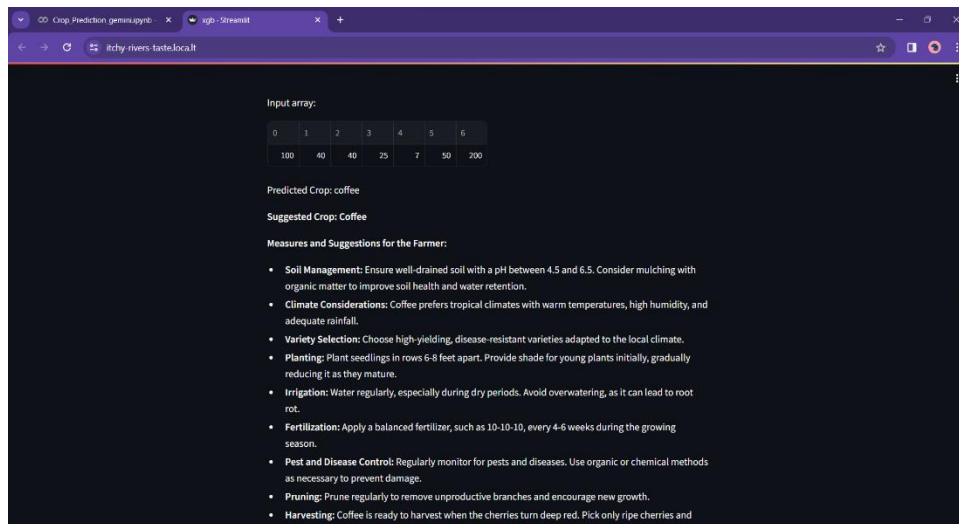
CO Crop Prediction gemini.ipynb × xgb · Streamlit × +

itchy-rivers-taste.loca.lt

Input array:

| 0 | 1 | 2 | 3 | 4 | 5 | 6 |
|---|---|---|---|---|---|---|
| 100 | 40 | 40 | 25 | 7 | 50 | 200 |

Predicted Crop: coffee

Suggested Crop: Coffee

Measures and Suggestions for the Farmer:

- Soil Management: Ensure well-drained soil with a pH between 4.5 and 6.5. Consider mulching with organic matter to improve soil health and water retention.
- Climate Considerations: Coffee prefers tropical climates with warm temperatures, high humidity, and adequate rainfall.
- Variety Selection: Choose high-yielding, disease-resistant varieties adapted to the local climate.
- Planting: Plant seedlings in rows 6-8 feet apart. Provide shade for young plants initially, gradually reducing it as they mature.
- Irrigation: Water regularly, especially during dry periods. Avoid overwatering, as it can lead to root rot.
- Fertilization: Apply a balanced fertilizer, such as 10-10-10, every 4-6 weeks during the growing season.
- Pest and Disease Control: Regularly monitor for pests and diseases. Use organic or chemical methods as necessary to prevent damage.
- Pruning: Prune regularly to remove unproductive branches and encourage new growth.
- Harvesting: Coffee is ready to harvest when the cherries turn deep red. Pick only ripe cherries and